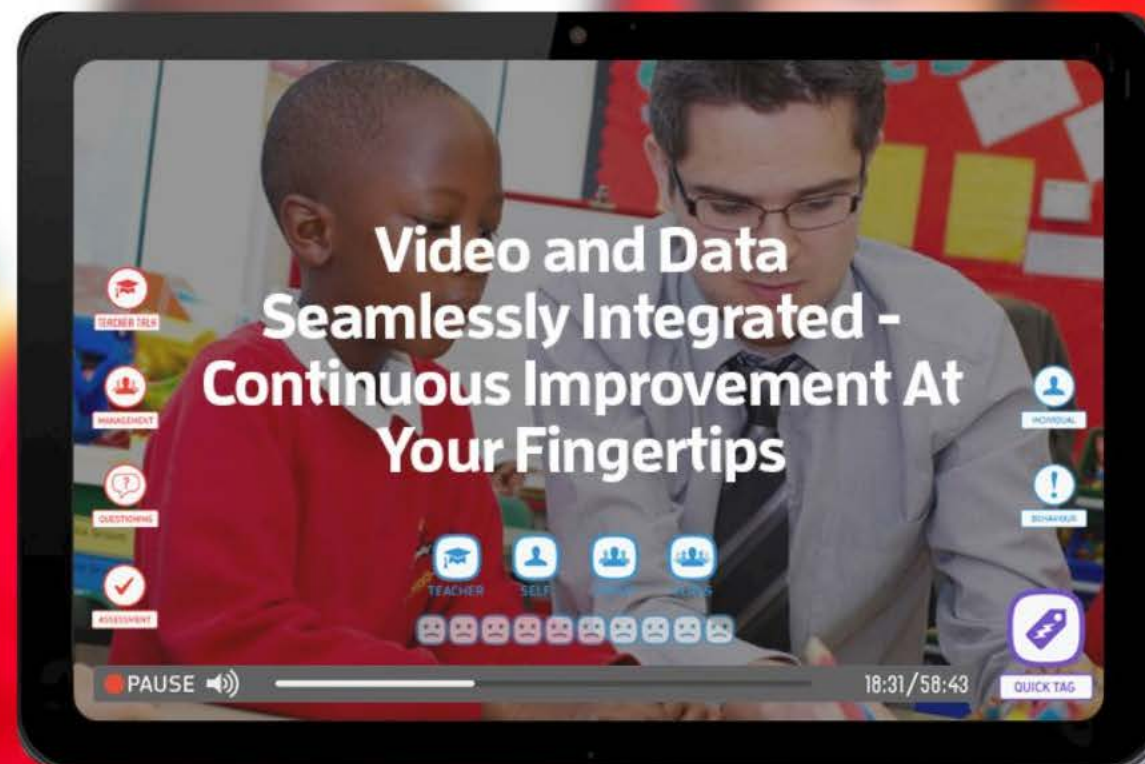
Video and Data Seamlessly Integrated - Continuous Improvement At Your Fingertips

TEACHER TALK

MANAGEMENT

QUESTIONING

ASSESSMENT

INDIVIDUAL

BEHAVIOUR

TEACHER

SELF

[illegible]

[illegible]

PAUSE

18:31/58:43

QUICK TAG